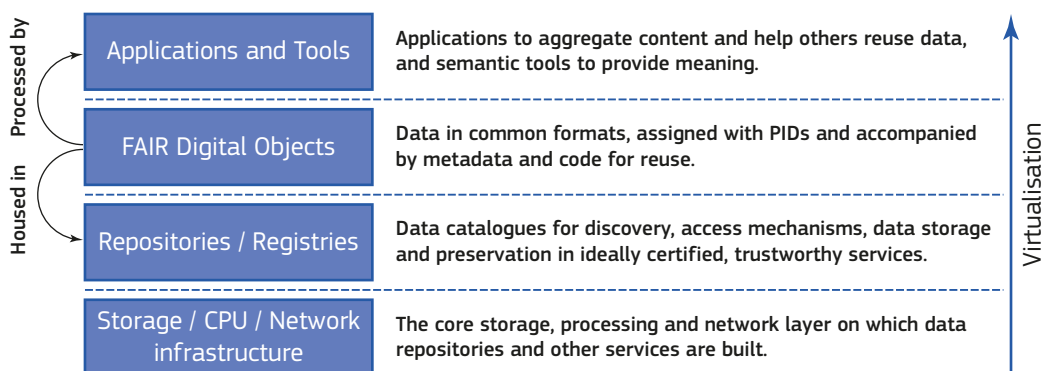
Processed by

Housed in

Applications and Tools

Applications to aggregate content and help others reuse data, and semantic tools to provide meaning.

FAIR Digital Objects

Data in common formats, assigned with PIDs and accompanied by metadata and code for reuse.

Repositories / Registries

Data catalogues for discovery, access mechanisms, data storage and preservation in ideally certified, trustworthy services.

Storage / CPU / Network infrastructure

The core storage, processing and network layer on which data repositories and other services are built.

Virtualisation